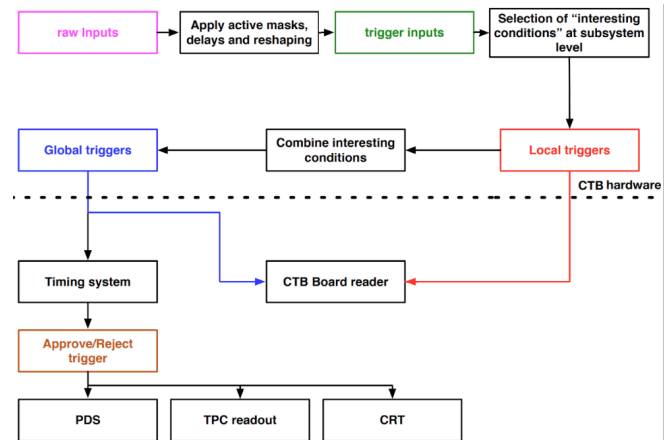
raw Inputs

Apply active masks, delays and reshaping

trigger inputs

Selection of “interesting conditions” at subsystem level

Global triggers

Combine interesting conditions

Local triggers

CTB hardware

Timing system

CTB Board reader

Approve/Reject trigger

PDS

TPC readout

CRT